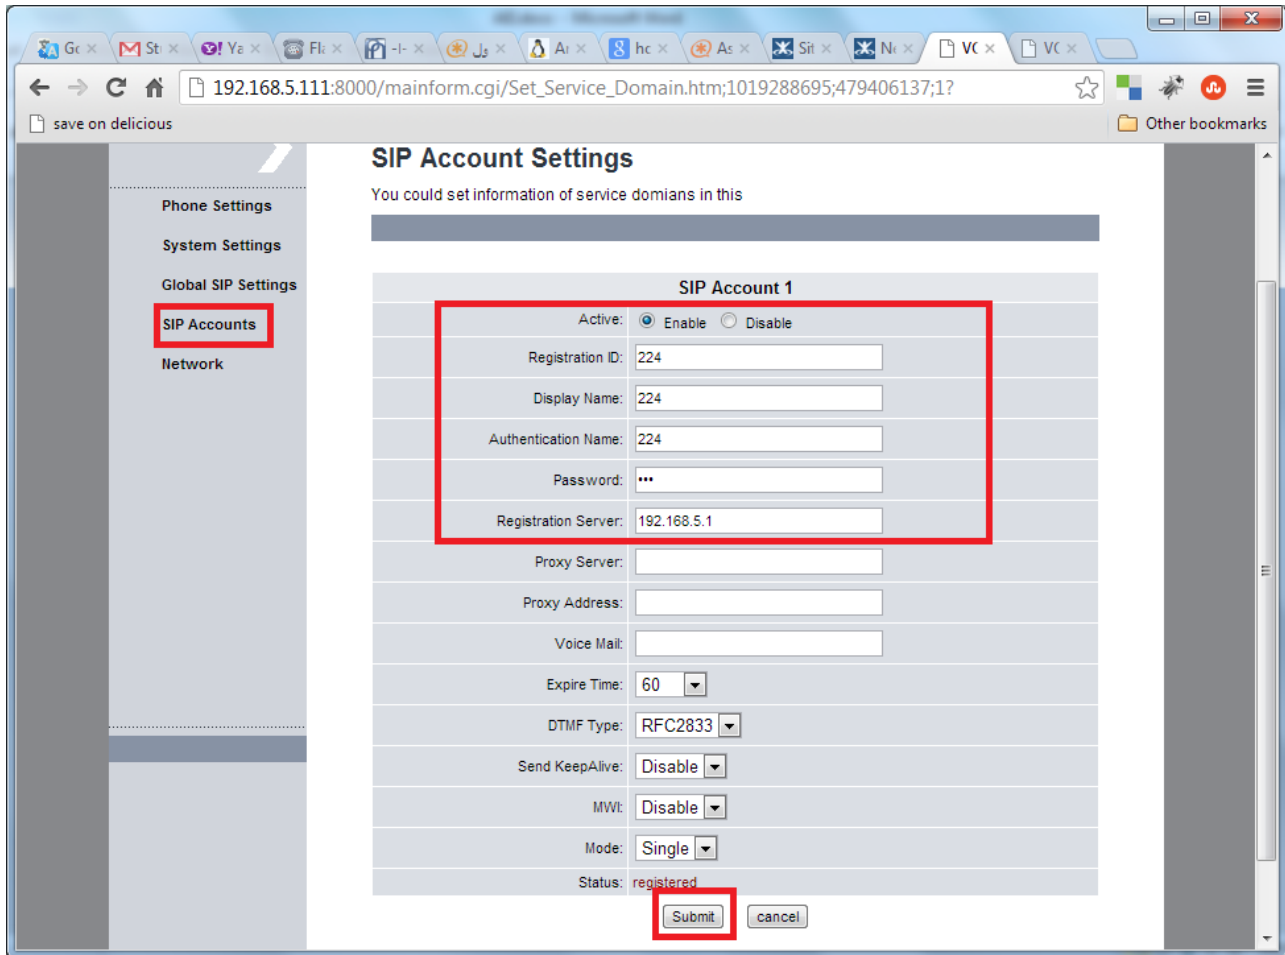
Gc St Ya Fl -I- ل Ar hc As Sit Nt VC VC

192.168.5.111:8000/mainform.cgi/Set_Service_Domain.htm;1019288695;479406137;1?

save on delicious

Other bookmarks

Phone Settings

System Settings

Global SIP Settings

SIP Accounts

Network

SIP Account Settings

You could set information of service domians in this

SIP Account 1

| | |
|---|---|
| Active: | Enable Disable |
| Registration ID: | 224 |
| Display Name: | 224 |
| Authentication Name: | 224 |
| Password: | ••• |
| Registration Server: | 192.168.5.1 |
| Proxy Server: | |
| Proxy Address: | |
| Voice Mail: | |
| Expire Time: | 60 |
| DTMF Type: | RFC2833 |
| Send KeepAlive: | Disable |
| MWI: | Disable |
| Mode: | Single |
| Status: | registered |

Submit cancel